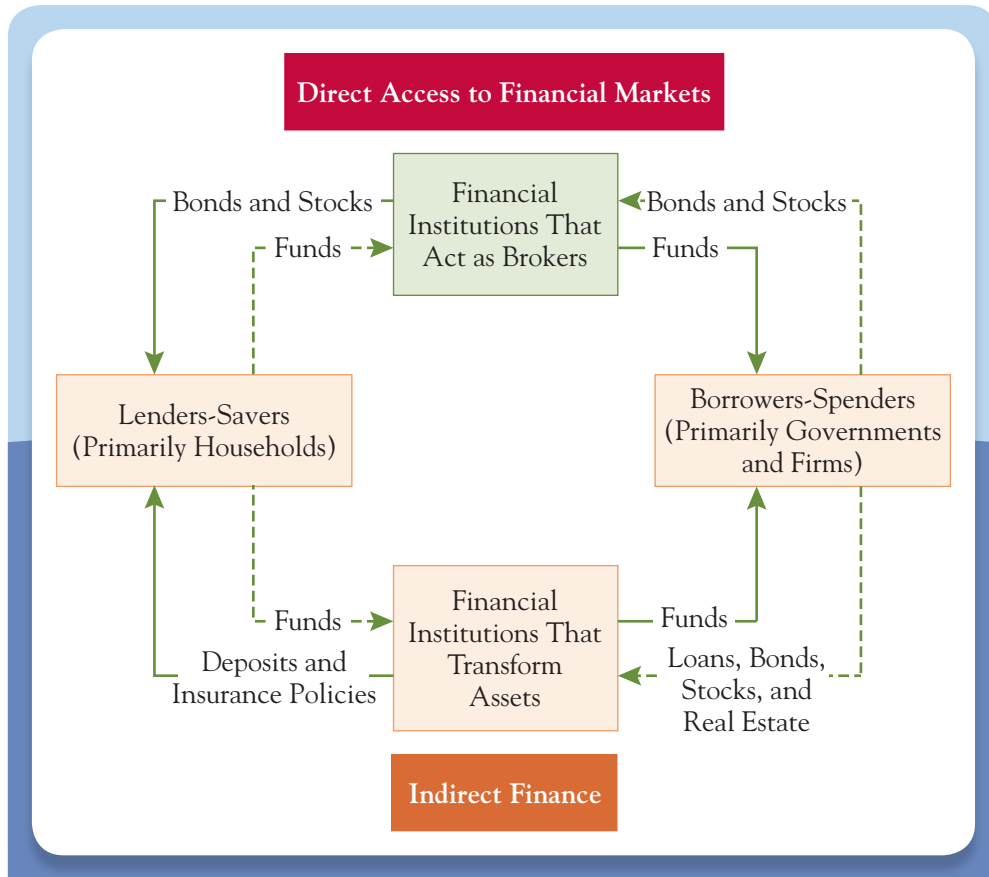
Direct Access to Financial Markets

Bonds and Stocks

Financial Institutions That Act as Brokers

Bonds and Stocks

Funds

Funds

Lenders-Savers (Primarily Households)

Borrowers-Spenders (Primarily Governments and Firms)

Funds

Financial Institutions That Transform Assets

Funds

Deposits and Insurance Policies

Loans, Bonds, Stocks, and Real Estate

Indirect Finance